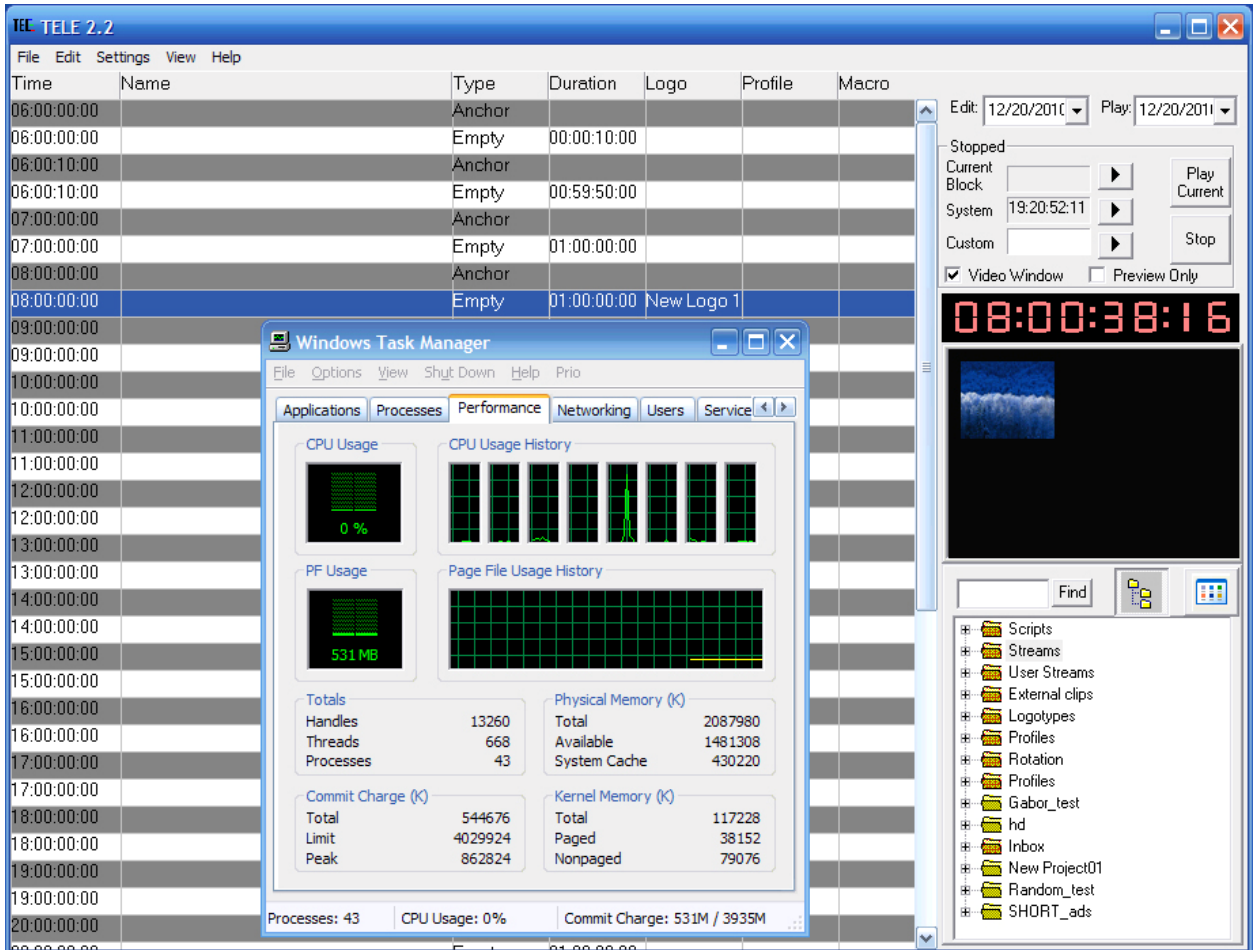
TELE 2.2

File Edit Settings View Help

| Time | Name | Type | Duration | Logo | Profile | Macro |
|---|---|---|---|---|---|---|
| 06:00:00:00 | | Anchor | | | | |
| 06:00:00:00 | | Empty | 00:00:10:00 | | | |
| 06:00:10:00 | | Anchor | | | | |
| 06:00:10:00 | | Empty | 00:59:50:00 | | | |
| 07:00:00:00 | | Anchor | | | | |
| 07:00:00:00 | | Empty | 01:00:00:00 | | | |
| 08:00:00:00 | | Anchor | | | | |
| 08:00:00:00 | | Empty | 01:00:00:00 | New Logo 1 | | |
| 09:00:00:00 | | | | | | |
| 09:00:00:00 | | | | | | |
| 10:00:00:00 | | | | | | |
| 10:00:00:00 | | | | | | |
| 11:00:00:00 | | | | | | |
| 11:00:00:00 | | | | | | |
| 12:00:00:00 | | | | | | |
| 12:00:00:00 | | | | | | |
| 13:00:00:00 | | | | | | |
| 13:00:00:00 | | | | | | |
| 14:00:00:00 | | | | | | |
| 14:00:00:00 | | | | | | |
| 15:00:00:00 | | | | | | |
| 15:00:00:00 | | | | | | |
| 16:00:00:00 | | | | | | |
| 16:00:00:00 | | | | | | |
| 17:00:00:00 | | | | | | |
| 17:00:00:00 | | | | | | |
| 18:00:00:00 | | | | | | |
| 18:00:00:00 | | | | | | |
| 19:00:00:00 | | | | | | |
| 19:00:00:00 | | | | | | |
| 20:00:00:00 | | | | | | |

Edit: 12/20/2010 Play: 12/20/2010
Stopped
Current Block
System 19:20:52:11
Custom
Play Current
Stop
Video Window Preview Only
08:00:38:16

Find

Scripts
Streams
User Streams
External clips
Logotypes
Profiles
Rotation
Profiles
Gabor_test
hd
Inbox
New Project01
Random_test
SHORT_ads

Windows Task Manager
File Options View Shut Down Help Prio
Applications Processes Performance Networking Users Service
CPU Usage
0 %
CPU Usage History
PF Usage
531 MB
Page File Usage History

Totals
Handles 13260
Threads 668
Processes 43

Physical Memory (K)
Total 2087980
Available 1481308
System Cache 430220

Commit Charge (K)
Total 544676
Limit 4029924
Peak 862824

Kernel Memory (K)
Total 117228
Paged 38152
Nonpaged 79076

Processes: 43 CPU Usage: 0% Commit Charge: 531M / 3935M